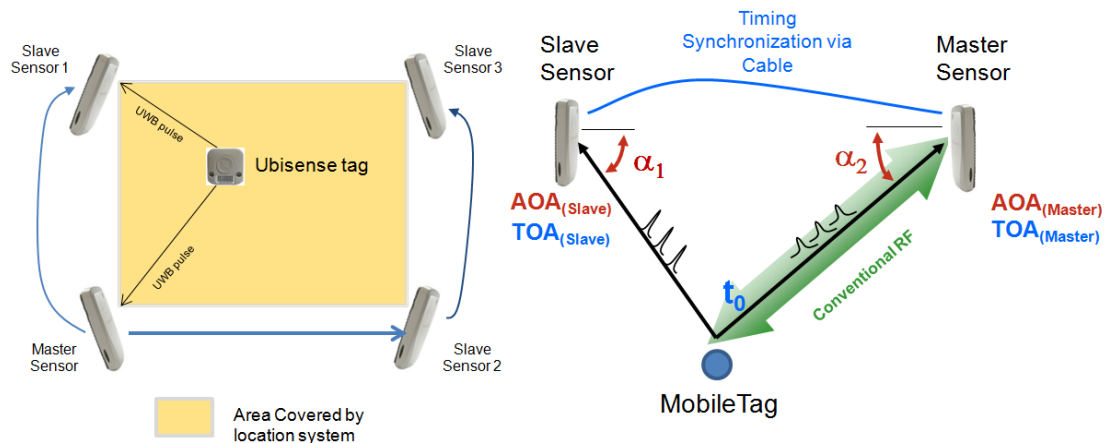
Slave Sensor 1

Slave Sensor 3

UWB pulse

Ubisense tag

UWB pulse

Master Sensor

Slave Sensor 2

Area Covered by location system

Slave Sensor

Timing Synchronization via Cable

Master Sensor

$\alpha_1$

$\alpha_2$

AOA(Slave)
TOA(Slave)

AOA(Master)
TOA(Master)

$t_0$

Conventional RF

MobileTag